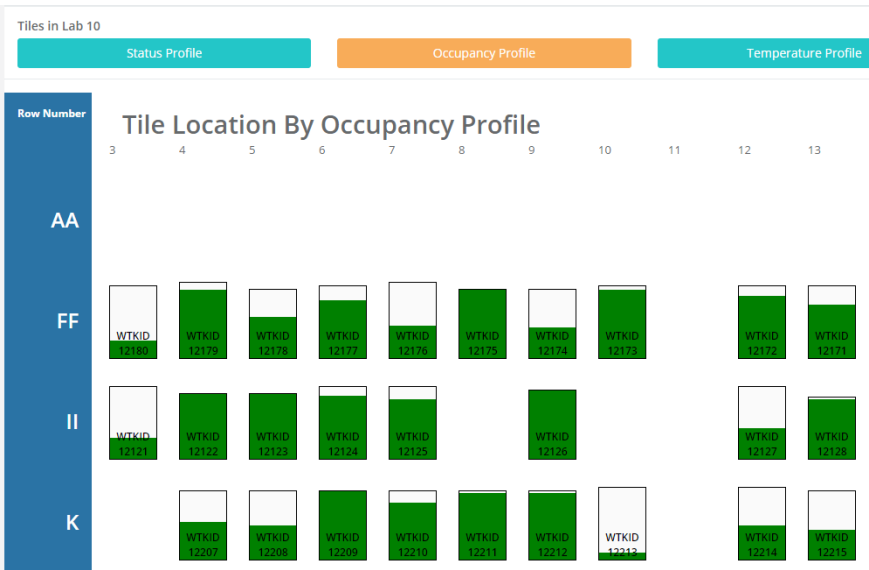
Tiles in Lab 10

Status Profile

Occupancy Profile

Temperature Profile

Row Number

Tile Location By Occupancy Profile

3 4 5 6 7 8 9 10 11 12 13

AA

FF

WTKID 12180
WTKID 12179
WTKID 12178
WTKID 12177
WTKID 12176
WTKID 12175
WTKID 12174
WTKID 12173
WTKID 12172
WTKID 12171

II

WTKID 12121
WTKID 12122
WTKID 12123
WTKID 12124
WTKID 12125
WTKID 12126
WTKID 12127
WTKID 12128

K

WTKID 12207
WTKID 12208
WTKID 12209
WTKID 12210
WTKID 12211
WTKID 12212
WTKID 12213
WTKID 12214
WTKID 12215